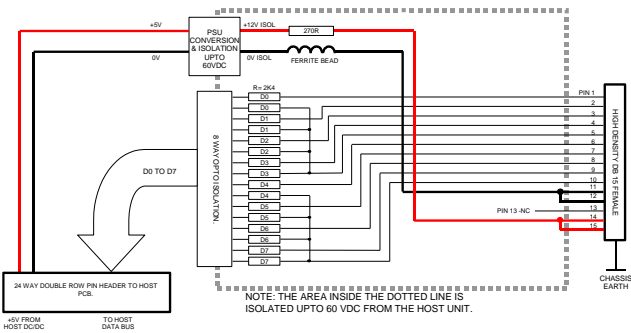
+5V

PSU CONVERSION & ISOLATION UPTO 60VDC

+12V ISOL

270R

0V

0V ISOL

FERRITE BEAD

R= 2K4

D0
D0
D1
D1
D2
D2
D3
D3
D4
D4
D5
D5
D6
D6
D7
D7

8 WAY OPTO ISOLATION

D0 TO D7

PIN 1
2
3
4
5
6
7
8
9
10
11
12
13
14
15

HIGH DENSITY DB 15 FEMALE

PIN 13 -NC

CHASSIS EARTH

24 WAY DOUBLE ROW PIN HEADER TO HOST PCB.

+5V FROM HOST DC/DC

TO HOST DATA BUS

NOTE: THE AREA INSIDE THE DOTTED LINE IS ISOLATED UPTO 60 VDC FROM THE HOST UNIT.